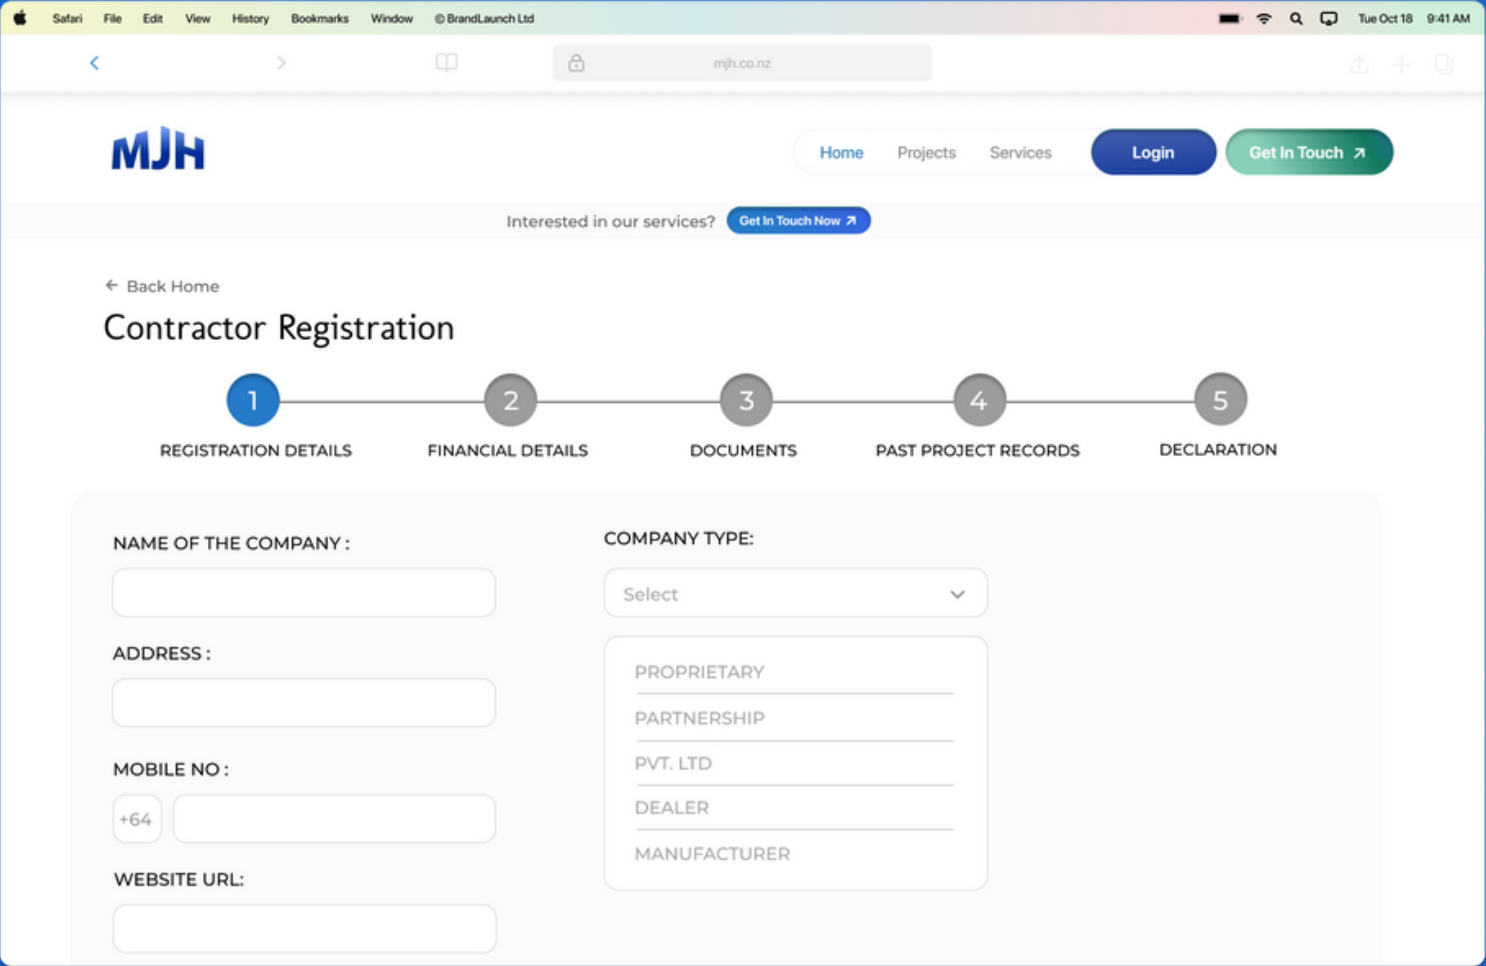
Safari File Edit View History Bookmarks Window © BrandLaunch Ltd Tue Oct 18 9:41 AM

mjh.co.nz

MJH

Home Projects Services Login Get In Touch ↗

Interested in our services? Get In Touch Now ↗

← Back Home

Contractor Registration

1 REGISTRATION DETAILS
2 FINANCIAL DETAILS
3 DOCUMENTS
4 PAST PROJECT RECORDS
5 DECLARATION

NAME OF THE COMPANY :

ADDRESS :

MOBILE NO :

+64

WEBSITE URL:

COMPANY TYPE:

Select

PROPRIETARY
PARTNERSHIP
PVT. LTD
DEALER
MANUFACTURER